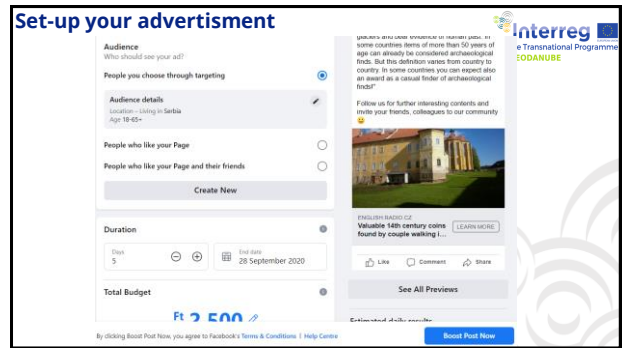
Set-up your advertisment

Interreg
e Transnational Programme
EODANUBE

Audience
Who should see your ad?

People you choose through targeting

Audience details
Location – Living in Serbia
Age 18-65+

People who like your Page

People who like your Page and their friends

Create New

Duration

Days
5

End date
28 September 2020

Total Budget

Ft 2 500

glaciers and bear evidence of human past. In some countries items of more than 50 years of age can already be considered archaeological finds. But this definition varies from country to country. In some countries you can expect also an award as a casual finder of archaeological finds!"

Follow us for further interesting contents and invite your friends, colleagues to our community 😀

ENGLISH RADIO CZ
Valuable 14th century coins found by couple walking i...

LEARN MORE

Like
Comment
Share

See All Previews

Estimated daily results

By clicking Boost Post Now, you agree to Facebook's Terms & Conditions | Help Centre

Boost Post Now